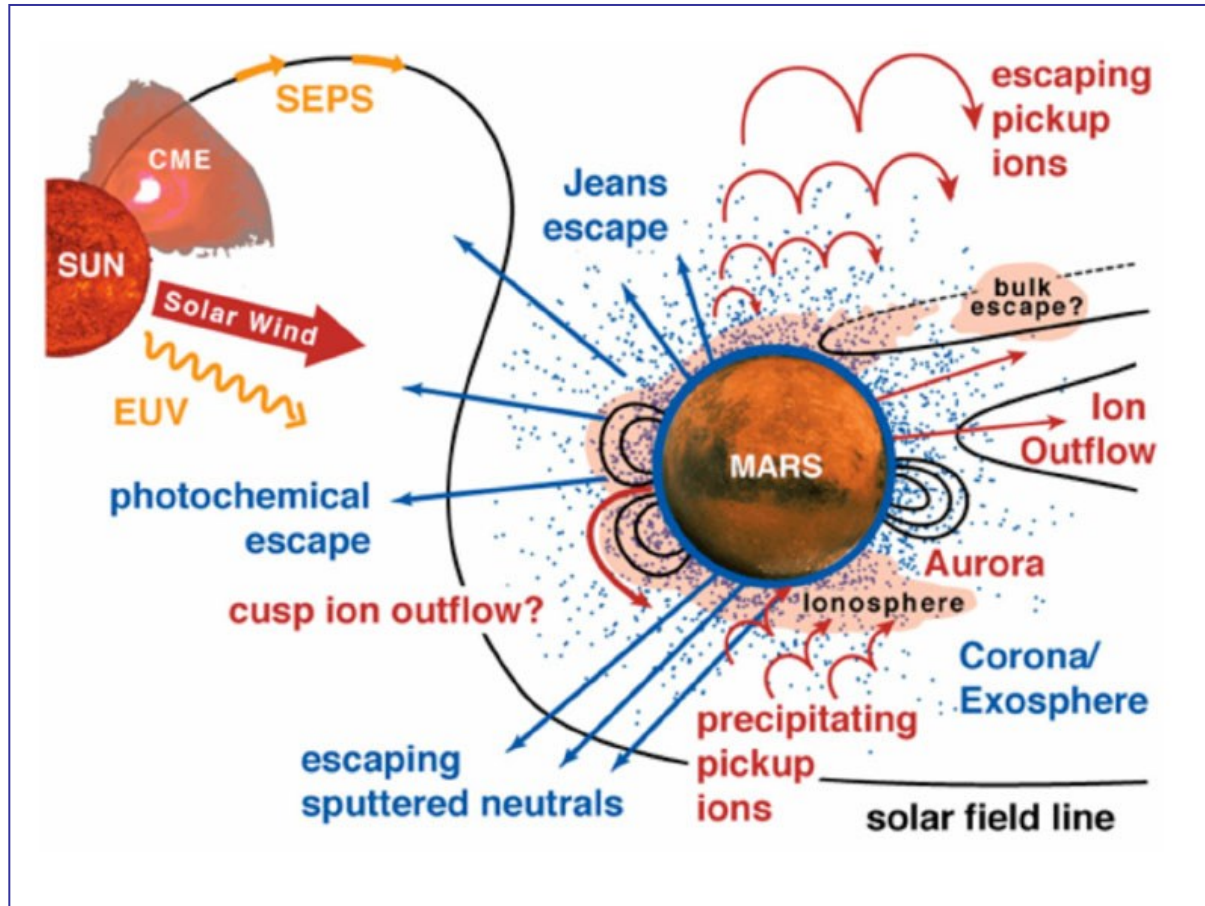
SEPS
CME
SUN
Solar Wind
EUV
escaping pickup ions
Jeans escape
bulk escape?
Ion Outflow
MARS
photochemical escape
cusp ion outflow?
Aurora
Ionosphere
Corona/ Exosphere
precipitating pickup ions
escaping sputtered neutrals
solar field line